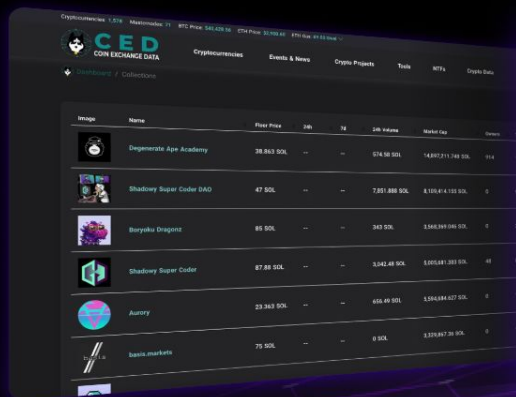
Cryptocurrencies 1,576 Masternodes 77 BTC Price $40,429.58 ETH Price $2,598.81 ETH Gas 47.53 Gwei

CED COIN EXCHANGE DATA

Cryptocurrencies Events & News Crypto Projects Tools NFTs Crypto Data

Dashboard / Collections

| Image | Name | Floor Price | 24h | 7d | 24h Volume | Market Cap | Owners |
|---|---|---|---|---|---|---|---|
| | Degenerate Ape Academy | 38.863 SOL | -- | -- | 574.58 SOL | 14,857,711.748 SOL | 914 |
| | Shadowy Super Coder DAO | 47 SOL | -- | -- | 7,851.886 SOL | 8,109,414.135 SOL | 0 |
| | Boryoku Dragonz | 85 SOL | -- | -- | 343 SOL | 5,568,869.046 SOL | 0 |
| | Shadowy Super Coder | 87.88 SOL | -- | -- | 3,042.48 SOL | 5,005,881.393 SOL | 48 |
| | Aurory | 23.363 SOL | -- | -- | 656.49 SOL | 3,594,684.627 SOL | 0 |
| | basis.markets | 75 SOL | -- | -- | 0 SOL | 3,329,867.36 SOL | 0 |